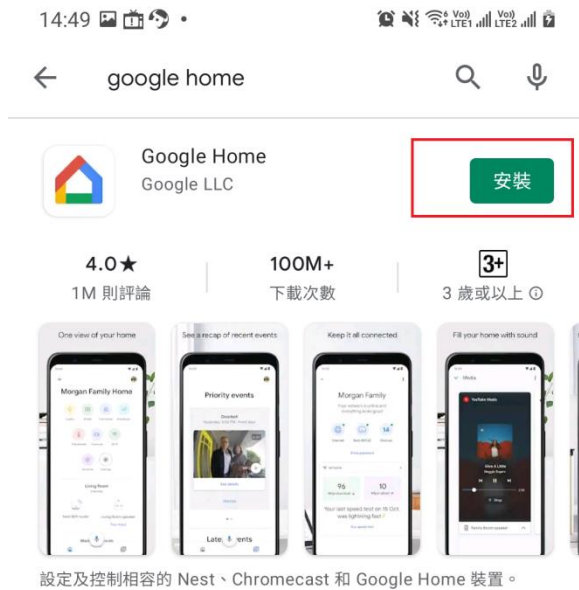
14:49

google home

Google Home
Google LLC

安裝

4.0★
1M 則評論

100M+
下載次數

3+
3 歲或以上

One view of your home
Morgan Family Home
Living Room

See a recap of recent events
Priority events

Keep it all connected
Morgan Family
96
10

Fill your home with sound

設定及控制相容的 Nest、Chromecast 和 Google Home 裝置。